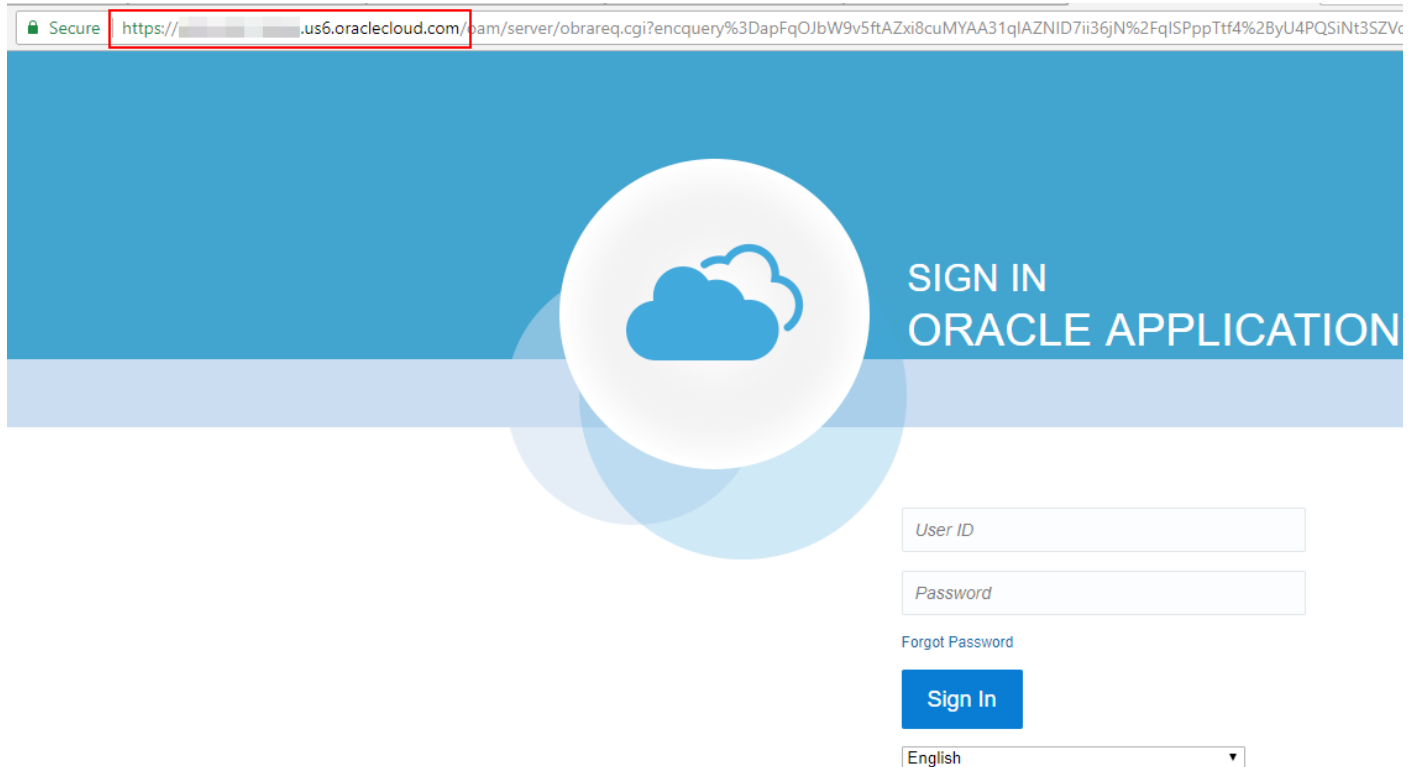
Secure https://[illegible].us6.oraclecloud.com/oam/server/obrareq.cgi?encquery%3DapFqOJbW9v5ftAZxi8cuMYAA31qIAZNID7ii36jN%2FqISPppTtf4%2ByU4PQSiNt3SZV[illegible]

SIGN IN
ORACLE APPLICATION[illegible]

User ID

Password

Forgot Password

Sign In

English